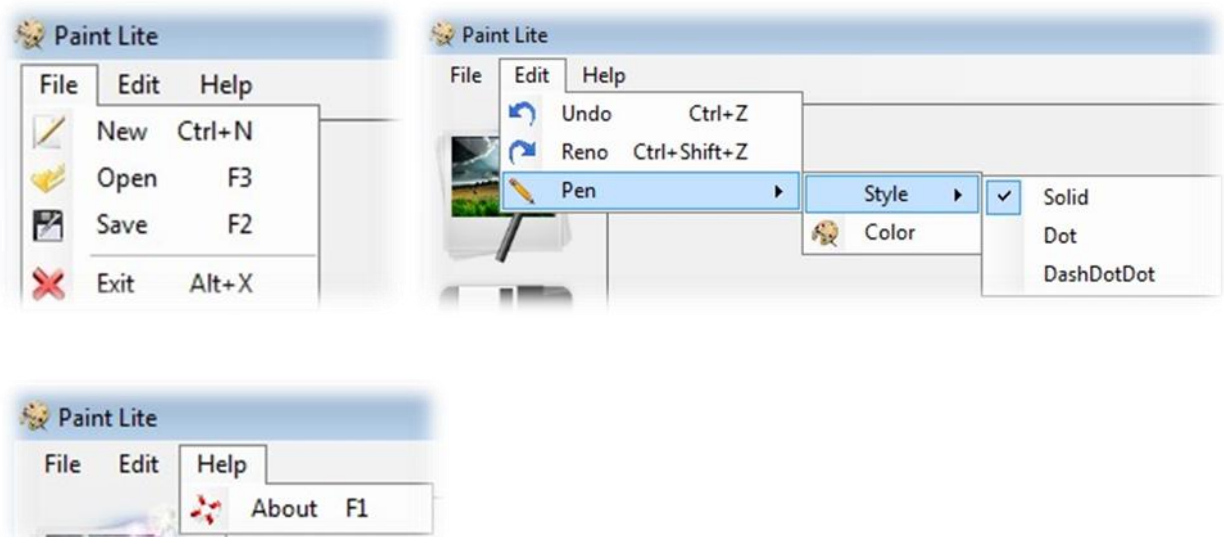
Paint Lite

File Edit Help

New Ctrl+N

Open F3

Save F2

Exit Alt+X

Paint Lite

File Edit Help

Undo Ctrl+Z

Reno Ctrl+Shift+Z

Pen

Style

Color

✓ Solid

Dot

DashDotDot

Paint Lite

File Edit Help

About F1